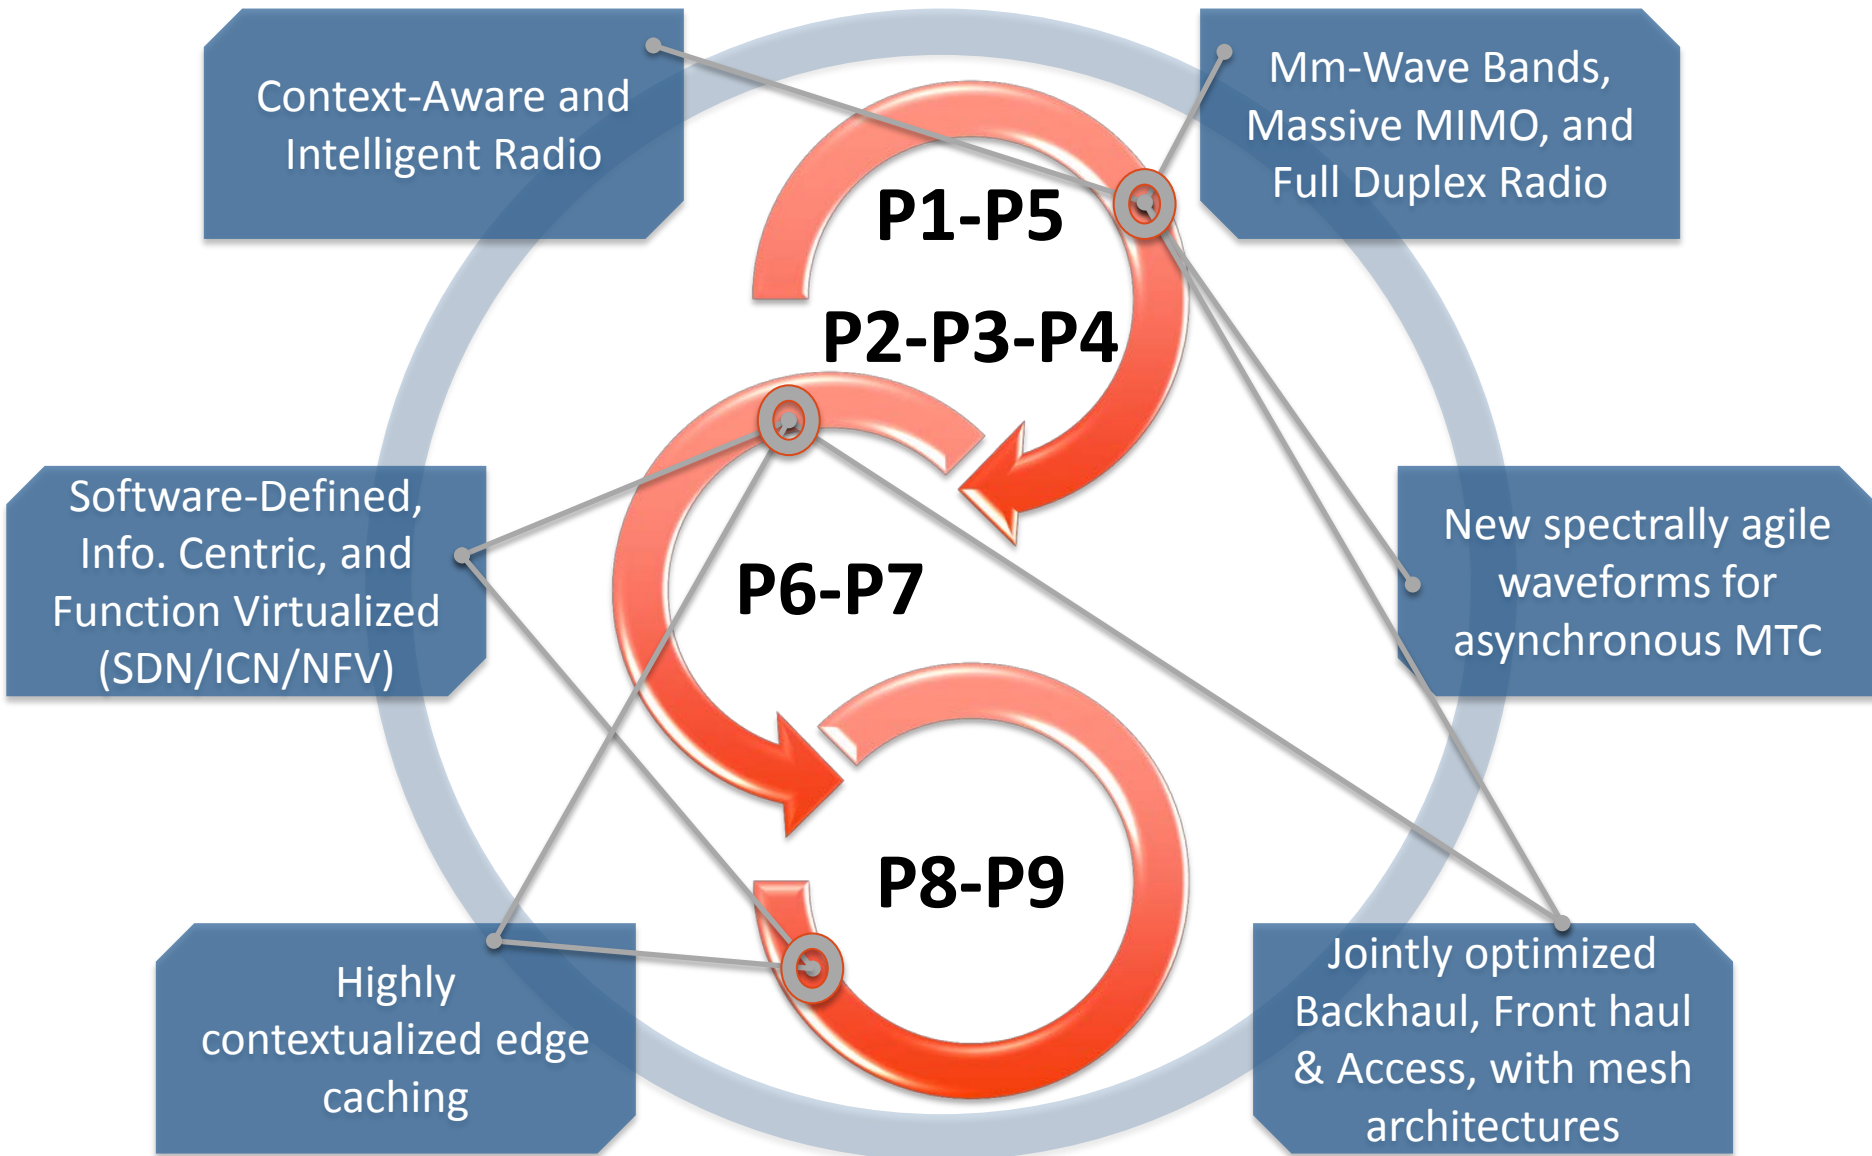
Context-Aware and Intelligent Radio

Mm-Wave Bands, Massive MIMO, and Full Duplex Radio

P1-P5

P2-P3-P4

Software-Defined, Info. Centric, and Function Virtualized (SDN/ICN/NFV)

P6-P7

New spectrally agile waveforms for asynchronous MTC

P8-P9

Highly contextualized edge caching

Jointly optimized Backhaul, Front haul & Access, with mesh architectures